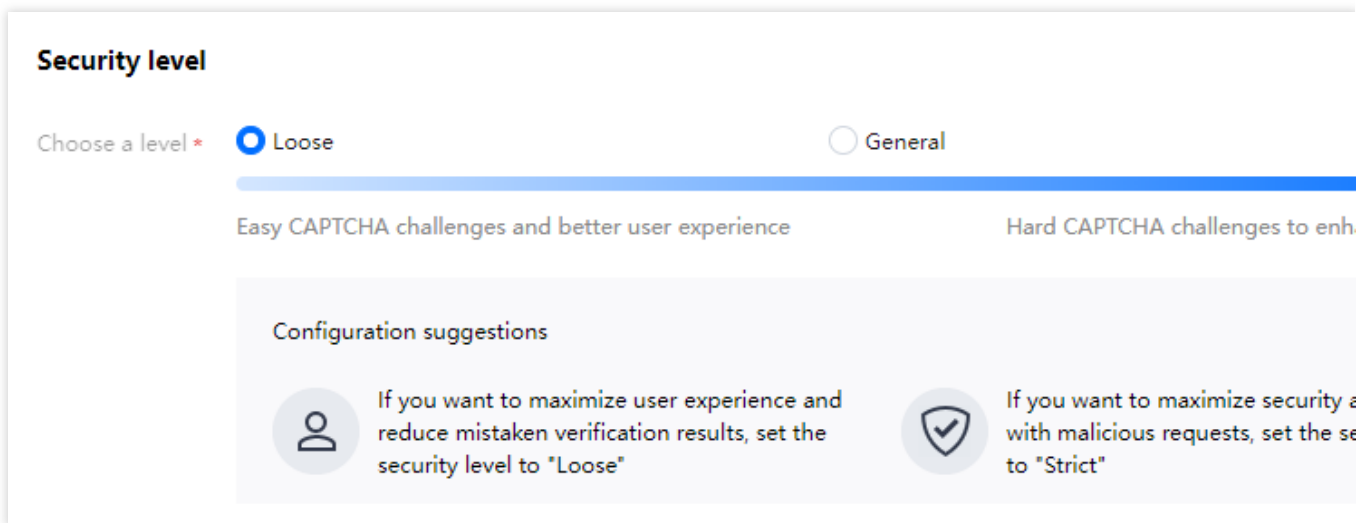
Security level

Choose a level *

Loose

General

Easy CAPTCHA challenges and better user experience

Hard CAPTCHA challenges to enh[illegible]

Configuration suggestions

If you want to maximize user experience and reduce mistaken verification results, set the security level to "Loose"

If you want to maximize security a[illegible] with malicious requests, set the se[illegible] to "Strict"